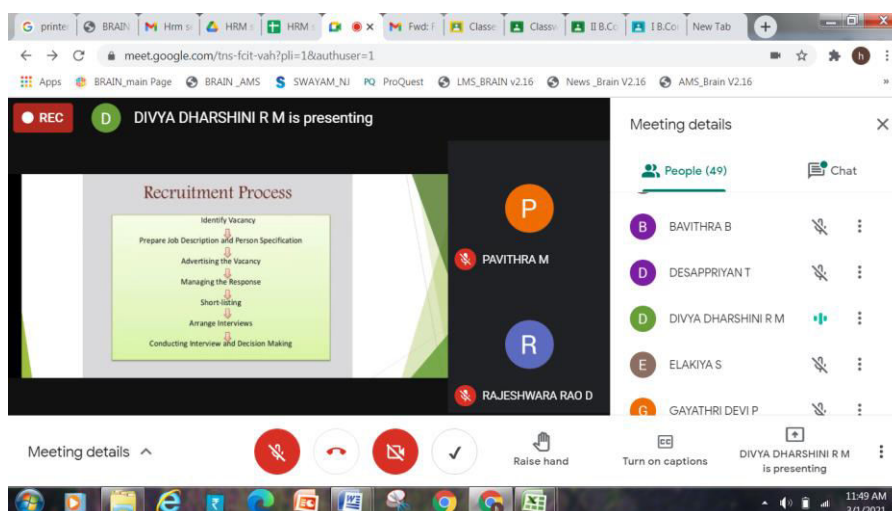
G printe | BRAIN | M Hrm s | HRM s | HRM s | M Fwd: F | Classe | Classr | II B.Co | I B.Co | New Tab

meet.google.com/tns-fcit-vah?pli=1&authuser=1

Apps | BRAIN_main Page | BRAIN_AMS | SWAYAM_NJ | ProQuest | LMS_BRAIN v2.16 | News_Brain V2.16 | AMS_Brain V2.16

REC

D DIVYA DHARSHINI R M is presenting

Recruitment Process

Identify Vacancy
Prepare Job Description and Person Specification
Advertising the Vacancy
Managing the Response
Short-listing
Arrange Interviews
Conducting Interview and Decision Making

P
PAVITHRA M

R
RAJESHWARA RAO D

Meeting details

People (49)

Chat

B BAVITHRA B
D DESAPPRIYAN T
D DIVYA DHARSHINI R M
E ELAKIYA S
G GAYATHRI DEVI P

Meeting details

Raise hand

Turn on captions

DIVYA DHARSHINI R M is presenting

11:49 AM
3/1/2021